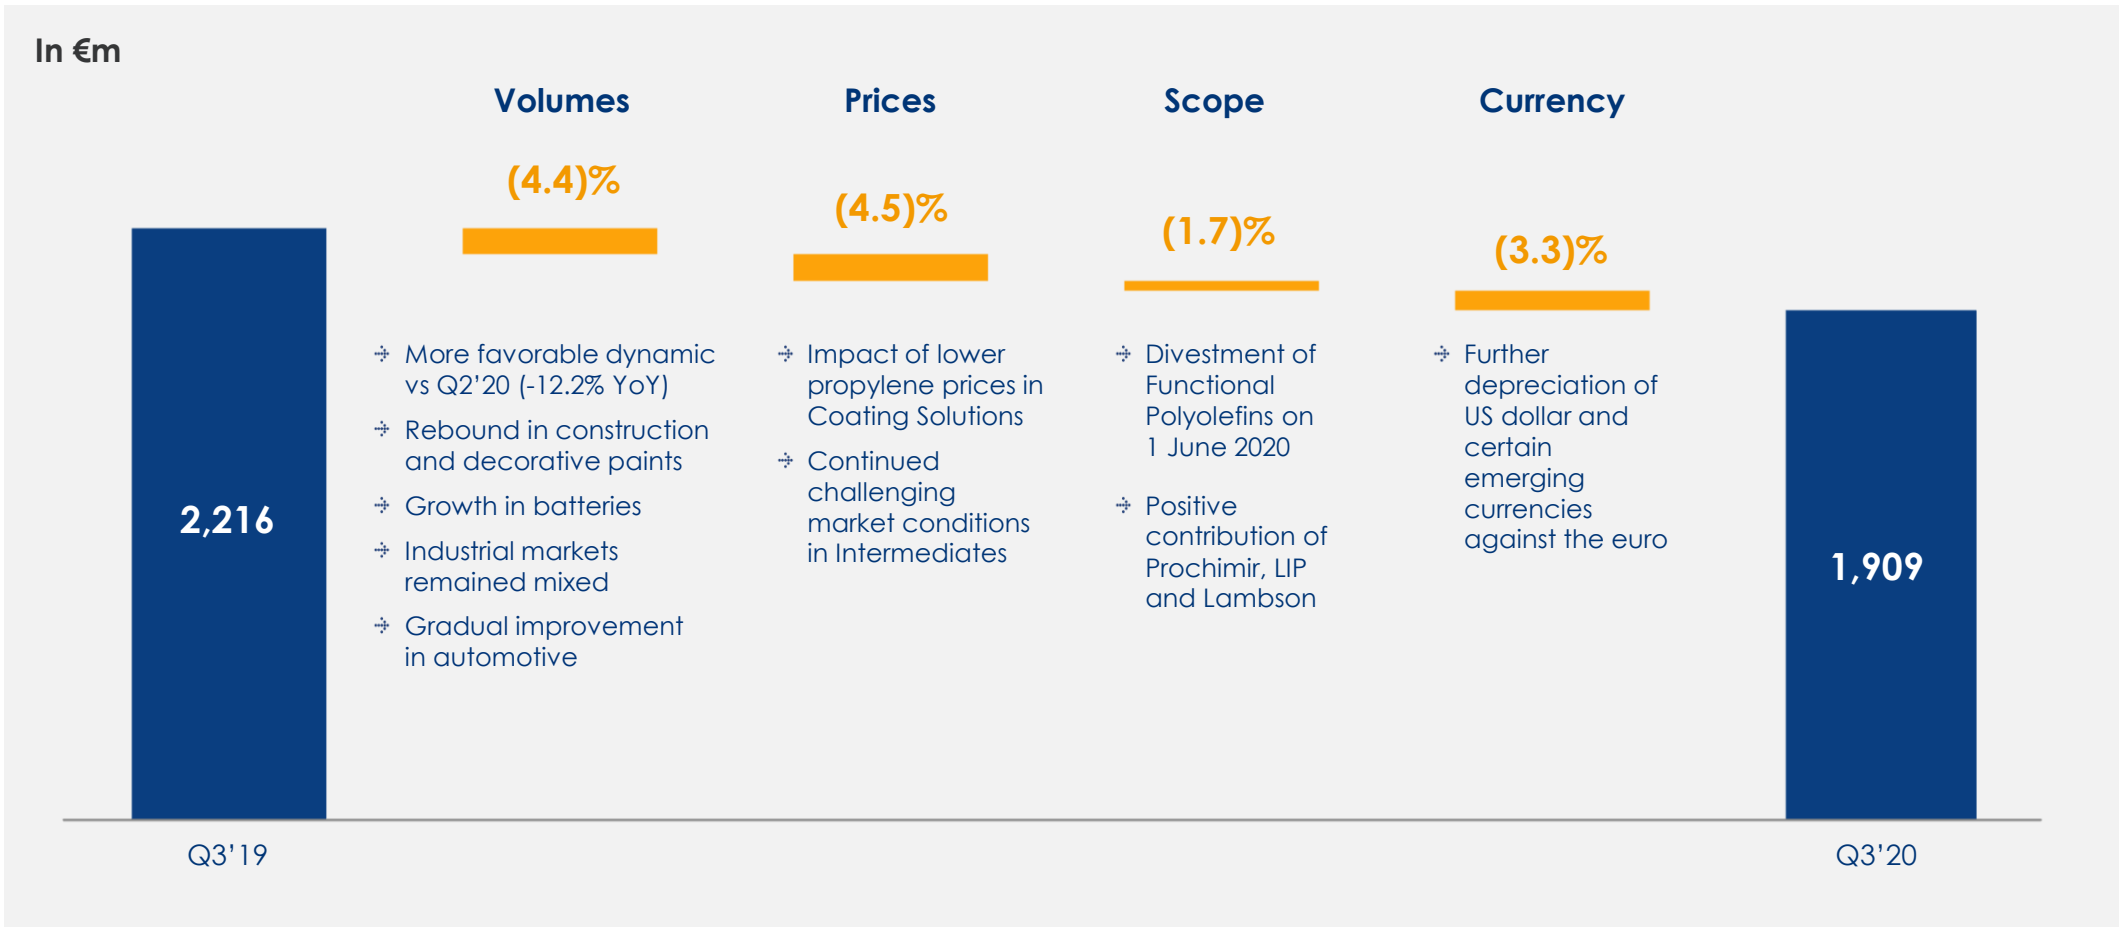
In €m

2,216

Q3'19

Volumes

(4.4)%

More favorable dynamic vs Q2'20 (-12.2% YoY)

Rebound in construction and decorative paints

Growth in batteries

Industrial markets remained mixed

Gradual improvement in automotive

Prices

(4.5)%

Impact of lower propylene prices in Coating Solutions

Continued challenging market conditions in Intermediates

Scope

(1.7)%

Divestment of Functional Polyolefins on 1 June 2020

Positive contribution of Prochimir, LIP and Lambson

Currency

(3.3)%

Further depreciation of US dollar and certain emerging currencies against the euro

1,909

Q3'20